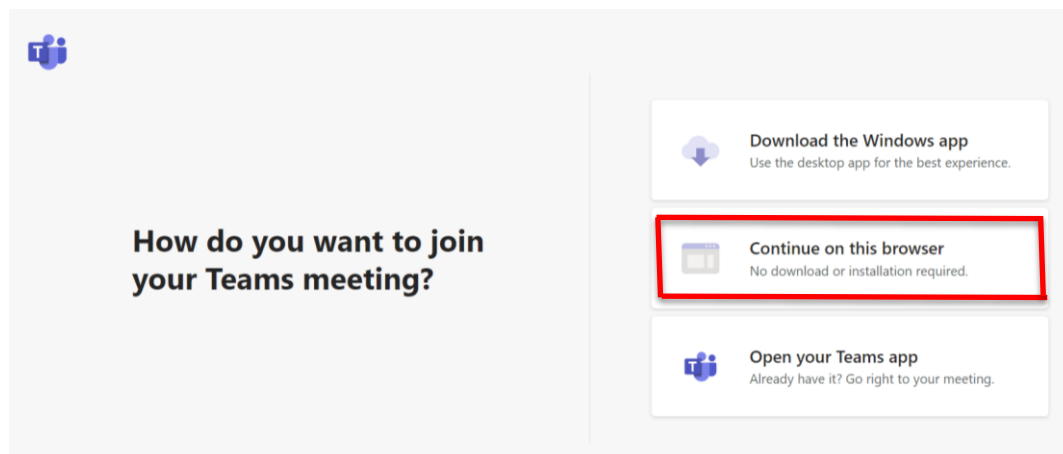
How do you want to join your Teams meeting?

Download the Windows app
Use the desktop app for the best experience.

Continue on this browser
No download or installation required.

Open your Teams app
Already have it? Go right to your meeting.